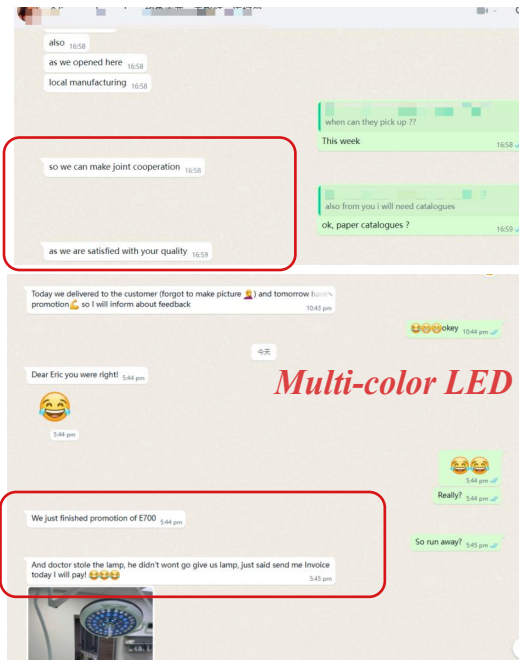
also 16:58

as we opened here 16:58

local manufacturing 16:58

when can they pick up ??

This week 16:58

so we can make joint cooperation 16:58

also from you i will need catalogues

ok, paper catalogues ? 16:59

as we are satisfied with your quality 16:59

Today we delivered to the customer (forgot to make picture 🤦) and tomorrow have promotion💪 so I will inform about feedback 10:43 pm

😂😂😂okey 10:44 pm

今天

Dear Eric you were right! 5:44 pm

Multi-color LED

😂

5:44 pm

😂😂

5:44 pm

Really? 5:44 pm

We just finished promotion of E700 5:44 pm

So run away? 5:45 pm

And doctor stole the lamp, he didn't wont go give us lamp, just said send me Invoice today I will pay! 😂😂😂 5:45 pm